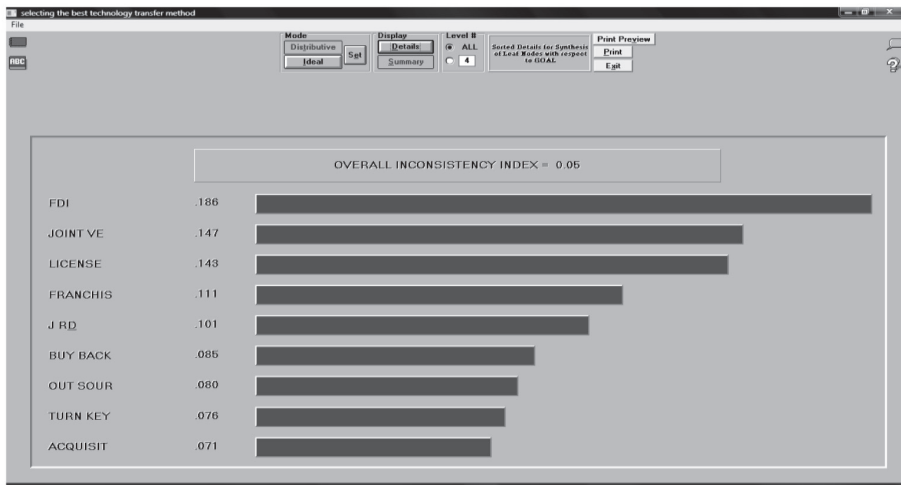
selecting the best technology transfer method

File

ABC

Mode
Distributive
Ideal
Set

Display
Details
Summary

Level #
ALL
4

Sorted Details for Synthesis of Leaf Nodes with respect to GOAL

Print Preview
Print
Exit

OVERALL INCONSISTENCY INDEX = 0.05

| | |
|---|---|
| FDI | .186 |
| JOINT VE | .147 |
| LICENSE | .143 |
| FRANCHIS | .111 |
| J RD | .101 |
| BUY BACK | .085 |
| OUT SOUR | .080 |
| TURN KEY | .076 |
| ACQUISIT | .071 |